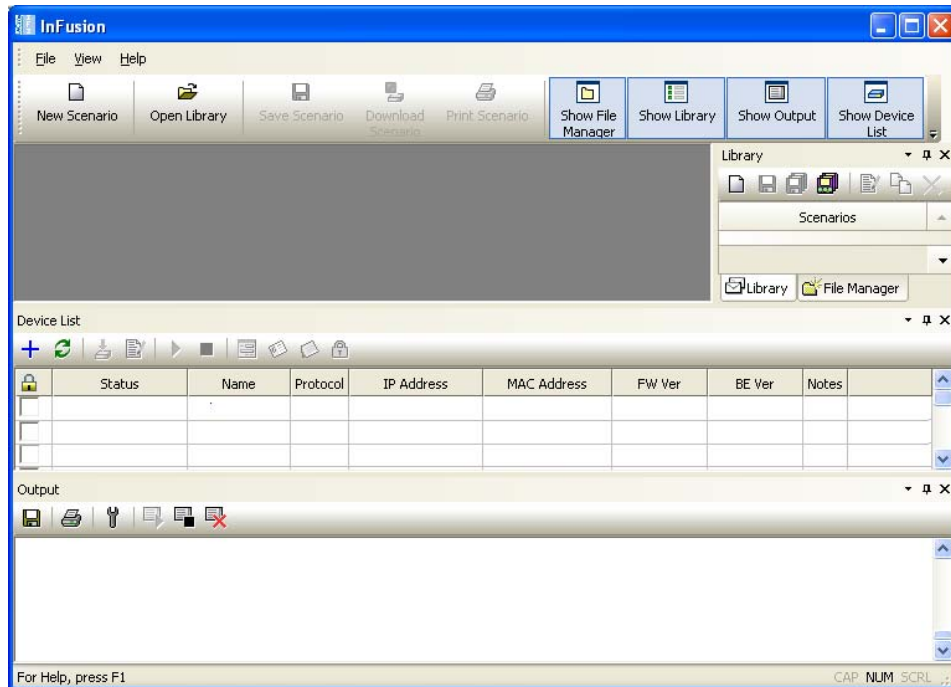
InFusion

File View Help

New Scenario
Open Library
Save Scenario
Download Scenario
Print Scenario
Show File Manager
Show Library
Show Output
Show Device List

Library

Scenarios

Library
File Manager

Device List

| | Status | Name | Protocol | IP Address | MAC Address | FW Ver | BE Ver | Notes |
|---|---|---|---|---|---|---|---|---|
| | | | | | | | | |
| | | | | | | | | |
| | | | | | | | | |

Output

For Help, press F1
CAP NUM SCRL